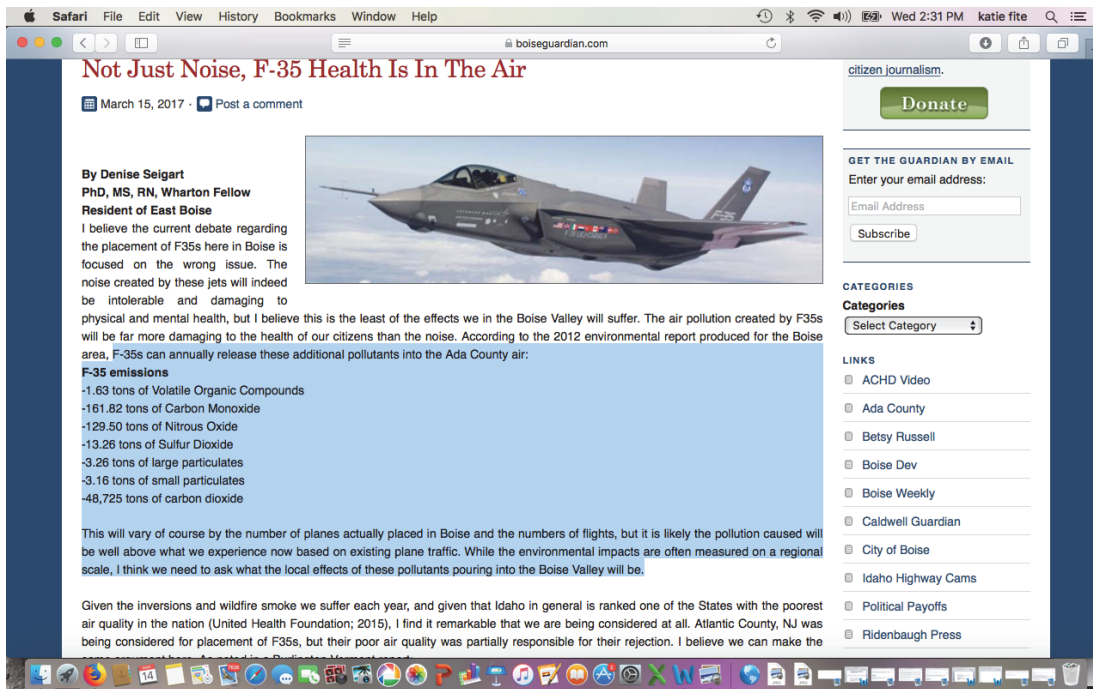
Safari File Edit View History Bookmarks Window Help

Wed 2:31 PM katie fite

boiseguardian.com

Not Just Noise, F-35 Health Is In The Air

March 15, 2017 · Post a comment

By Denise Seigart
PhD, MS, RN, Wharton Fellow
Resident of East Boise
I believe the current debate regarding the placement of F35s here in Boise is focused on the wrong issue. The noise created by these jets will indeed be intolerable and damaging to physical and mental health, but I believe this is the least of the effects we in the Boise Valley will suffer. The air pollution created by F35s will be far more damaging to the health of our citizens than the noise. According to the 2012 environmental report produced for the Boise area, F-35s can annually release these additional pollutants into the Ada County air:

F-35 emissions
-1.63 tons of Volatile Organic Compounds
-161.82 tons of Carbon Monoxide
-129.50 tons of Nitrous Oxide
-13.26 tons of Sulfur Dioxide
-3.26 tons of large particulates
-3.16 tons of small particulates
-48,725 tons of carbon dioxide

This will vary of course by the number of planes actually placed in Boise and the numbers of flights, but it is likely the pollution caused will be well above what we experience now based on existing plane traffic. While the environmental impacts are often measured on a regional scale, I think we need to ask what the local effects of these pollutants pouring into the Boise Valley will be.

Given the inversions and wildfire smoke we suffer each year, and given that Idaho in general is ranked one of the States with the poorest air quality in the nation (United Health Foundation; 2015), I find it remarkable that we are being considered at all. Atlantic County, NJ was being considered for placement of F35s, but their poor air quality was partially responsible for their rejection. I believe we can make the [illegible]

F-35

citizen journalism.

Donate

GET THE GUARDIAN BY EMAIL
Enter your email address:
Email Address
Subscribe

CATEGORIES
Categories
Select Category

LINKS
ACHD Video
Ada County
Betsy Russell
Boise Dev
Boise Weekly
Caldwell Guardian
City of Boise
Idaho Highway Cams
Political Payoffs
Ridenbaugh Press